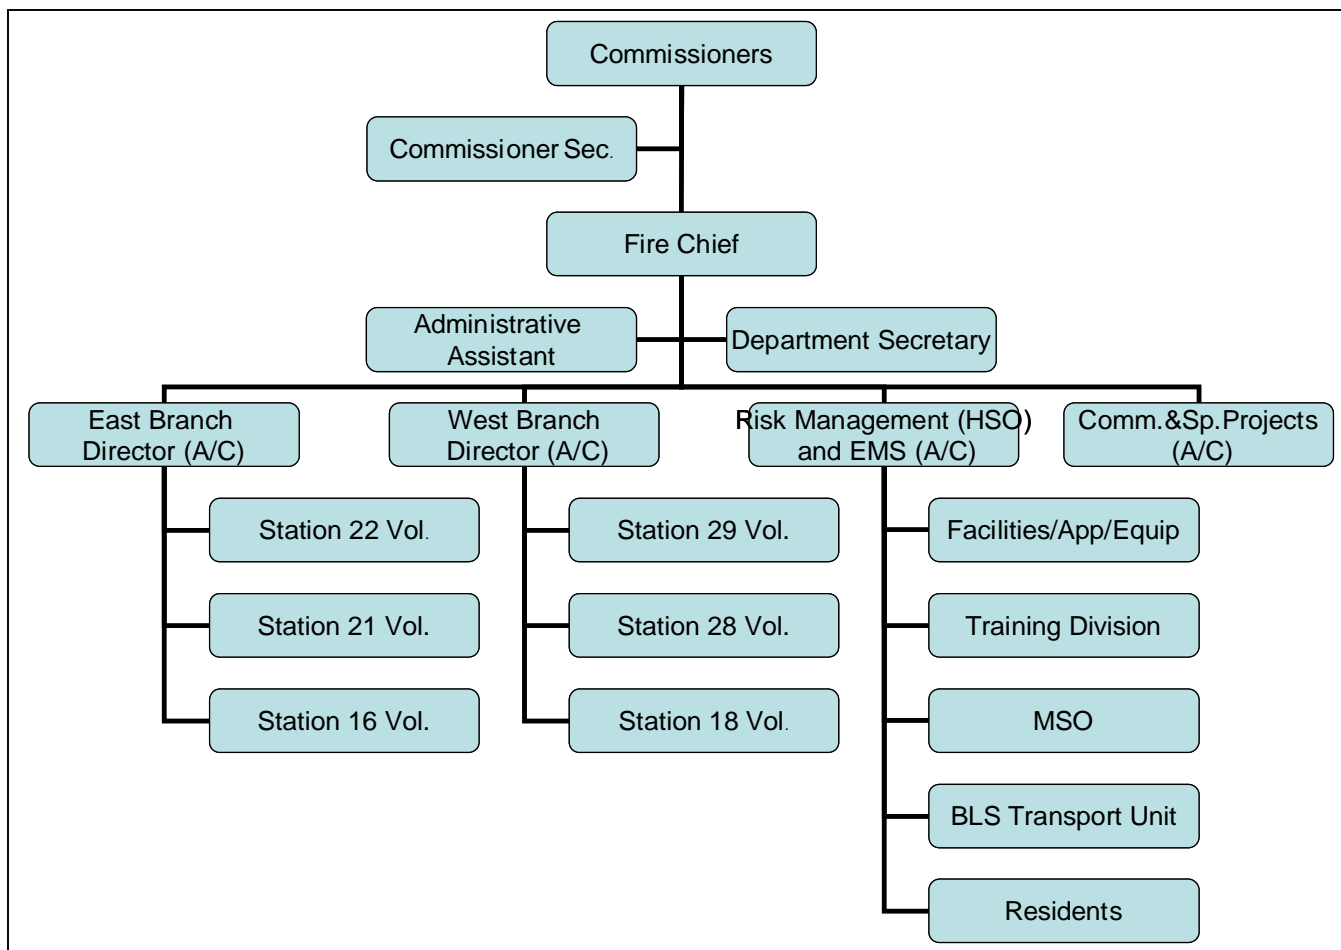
Commissioners

Commissioner Sec.

Fire Chief

Administrative Assistant

Department Secretary

East Branch Director (A/C)

West Branch Director (A/C)

Risk Management (HSO) and EMS (A/C)

Comm.&Sp.Projects (A/C)

Station 22 Vol.

Station 21 Vol.

Station 16 Vol.

Station 29 Vol.

Station 28 Vol.

Station 18 Vol.

Facilities/App/Equip

Training Division

MSO

BLS Transport Unit

Residents